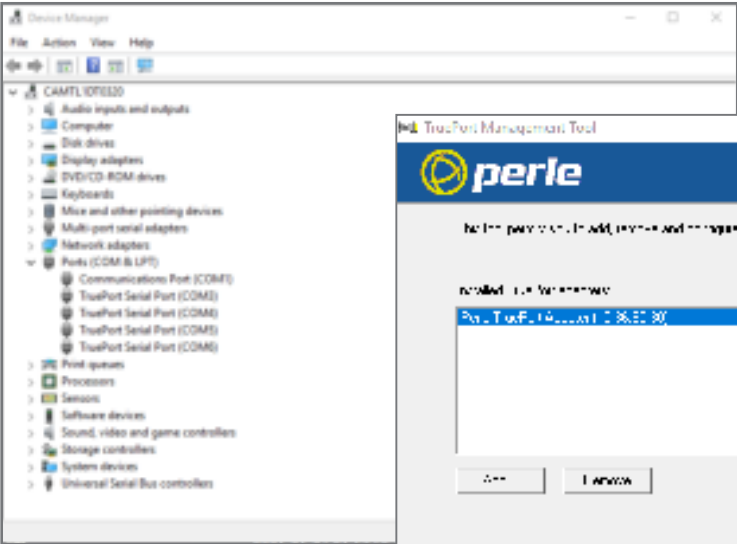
Device Manager

File Action View Help

CAMTL IDT0320
Audio inputs and outputs
Computer
Disk drives
Display adapters
DVD/CD-ROM drives
Keyboards
Mice and other pointing devices
Multi-port serial adapters
Network adapters
Ports (COM & LPT)
Communications Port (COM1)
TruePort Serial Port (COM3)
TruePort Serial Port (COM4)
TruePort Serial Port (COM5)
TruePort Serial Port (COM6)
Print queues
Processors
Sensors
Software devices
Sound, video and game controllers
Storage controllers
System devices
Universal Serial Bus controllers

TruePort Management Tool

perle

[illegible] add, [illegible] and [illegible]

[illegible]

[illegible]

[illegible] Remove